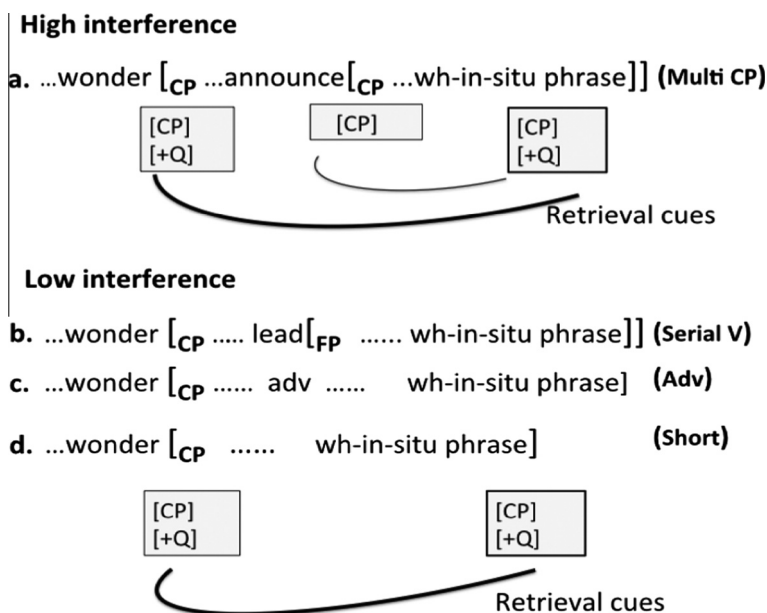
**High interference**

**a.** ...wonder $[_{\mathbf{CP}}$ ...announce$[_{\mathbf{CP}}$ ...wh-in-situ phrase$]]$ **(Multi CP)**

[CP]
[+Q]

[CP]

[CP]
[+Q]

Retrieval cues

**Low interference**

**b.** ...wonder $[_{\mathbf{CP}}$ ..... lead$[_{\mathbf{FP}}$ ...... wh-in-situ phrase$]]$ **(Serial V)**

**c.** ...wonder $[_{\mathbf{CP}}$ ...... adv ...... wh-in-situ phrase$]$ **(Adv)**

**d.** ...wonder $[_{\mathbf{CP}}$ ...... wh-in-situ phrase$]$ **(Short)**

[CP]
[+Q]

[CP]
[+Q]

Retrieval cues